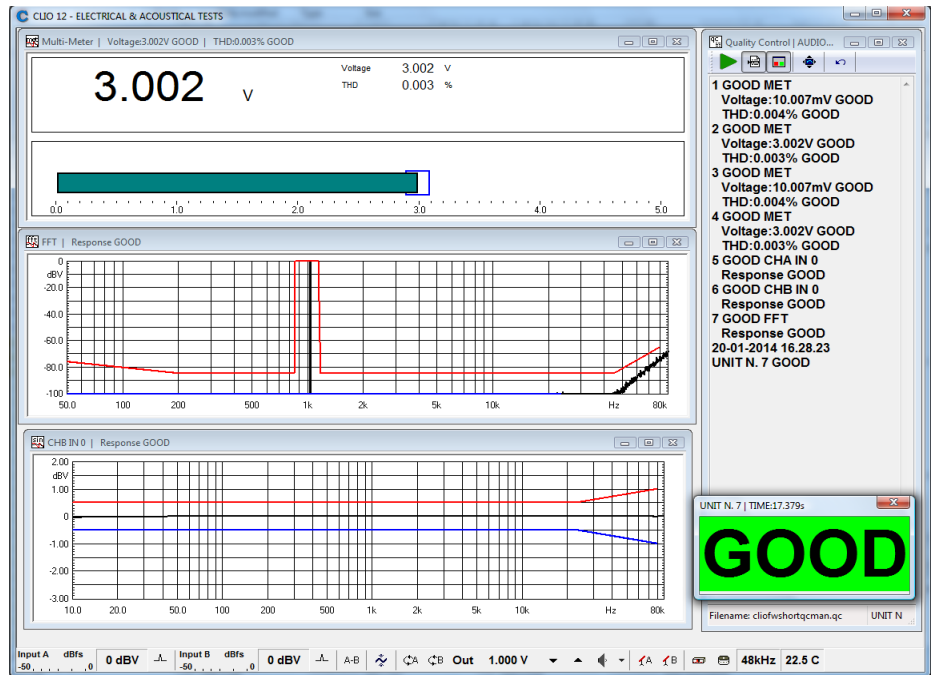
CLIO 12 - ELECTRICAL & ACOUSTICAL TESTS

Multi-Meter | Voltage:3.002V GOOD | THD:0.003% GOOD

3.002 V

Voltage 3.002 V
THD 0.003 %

0.0 1.0 2.0 3.0 4.0 5.0

FFT | Response GOOD

0
dBV
-20.0
-40.0
-60.0
-80.0
-100
50.0 100 200 500 1k 2k 5k 10k Hz 80k

CHB IN 0 | Response GOOD

2.00
dBV
1.00
0
-1.00
-2.00
-3.00
10.0 20.0 50.0 100 200 500 1k 2k 5k 10k Hz 80k

Quality Control | AUDIO...

1 GOOD MET
Voltage:10.007mV GOOD
THD:0.004% GOOD
2 GOOD MET
Voltage:3.002V GOOD
THD:0.003% GOOD
3 GOOD MET
Voltage:10.007mV GOOD
THD:0.004% GOOD
4 GOOD MET
Voltage:3.002V GOOD
THD:0.003% GOOD
5 GOOD CHA IN 0
Response GOOD
6 GOOD CHB IN 0
Response GOOD
7 GOOD FFT
Response GOOD
20-01-2014 16.28.23
UNIT N. 7 GOOD

UNIT N. 7 | TIME:17.379s

GOOD

Filename: cliofwshortqcman.qc UNIT N

Input A dBfs -50 0 0 dBV Input B dBfs -50 0 0 dBV A-B A B Out 1.000 V A B 48kHz 22.5 C